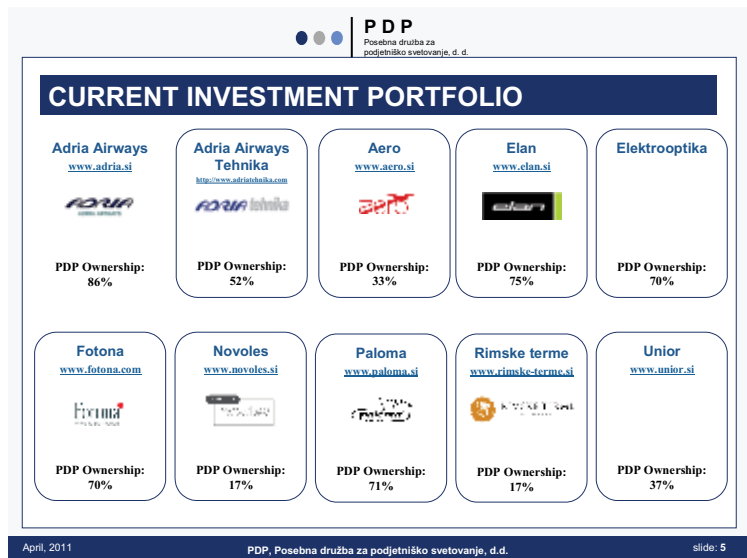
P D P
Posebna družba za podjetniško svetovanje, d. d.

CURRENT INVESTMENT PORTFOLIO

Adria Airways
www.adria.si
ADRIA
PDP Ownership:
86%

Adria Airways Tehnika
http://www.adriatehnika.com
ADRIA tehnika
PDP Ownership:
52%

Aero
www.aero.si
aero
PDP Ownership:
33%

Elan
www.elan.si
elan
PDP Ownership:
75%

Elektrooptika
PDP Ownership:
70%

Fotona
www.fotona.com
Fotona
PDP Ownership:
70%

Novoles
www.novoles.si
PDP Ownership:
17%

Paloma
www.paloma.si
Paloma
PDP Ownership:
71%

Rimske terme
www.rimske-terme.si
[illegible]
PDP Ownership:
17%

Unior
www.unior.si
PDP Ownership:
37%

April, 2011
PDP, Posebna družba za podjetniško svetovanje, d.d.
slide: 5